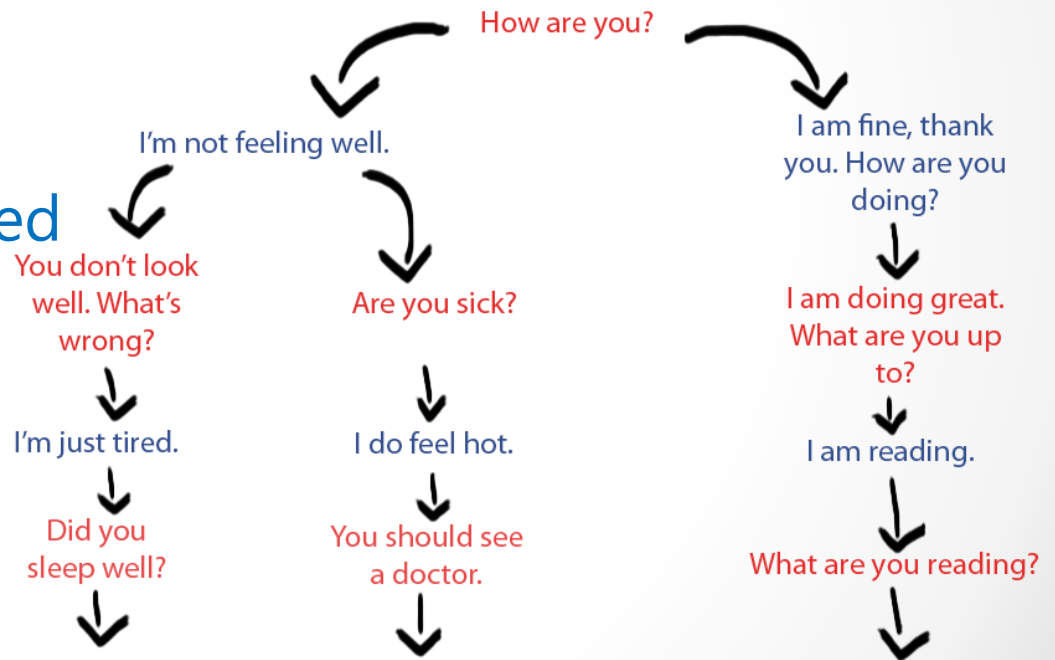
How are you?

I'm not feeling well.

ed

You don't look well. What's wrong?

I'm just tired.

Did you sleep well?

Are you sick?

I do feel hot.

You should see a doctor.

I am fine, thank you. How are you doing?

I am doing great. What are you up to?

I am reading.

What are you reading?